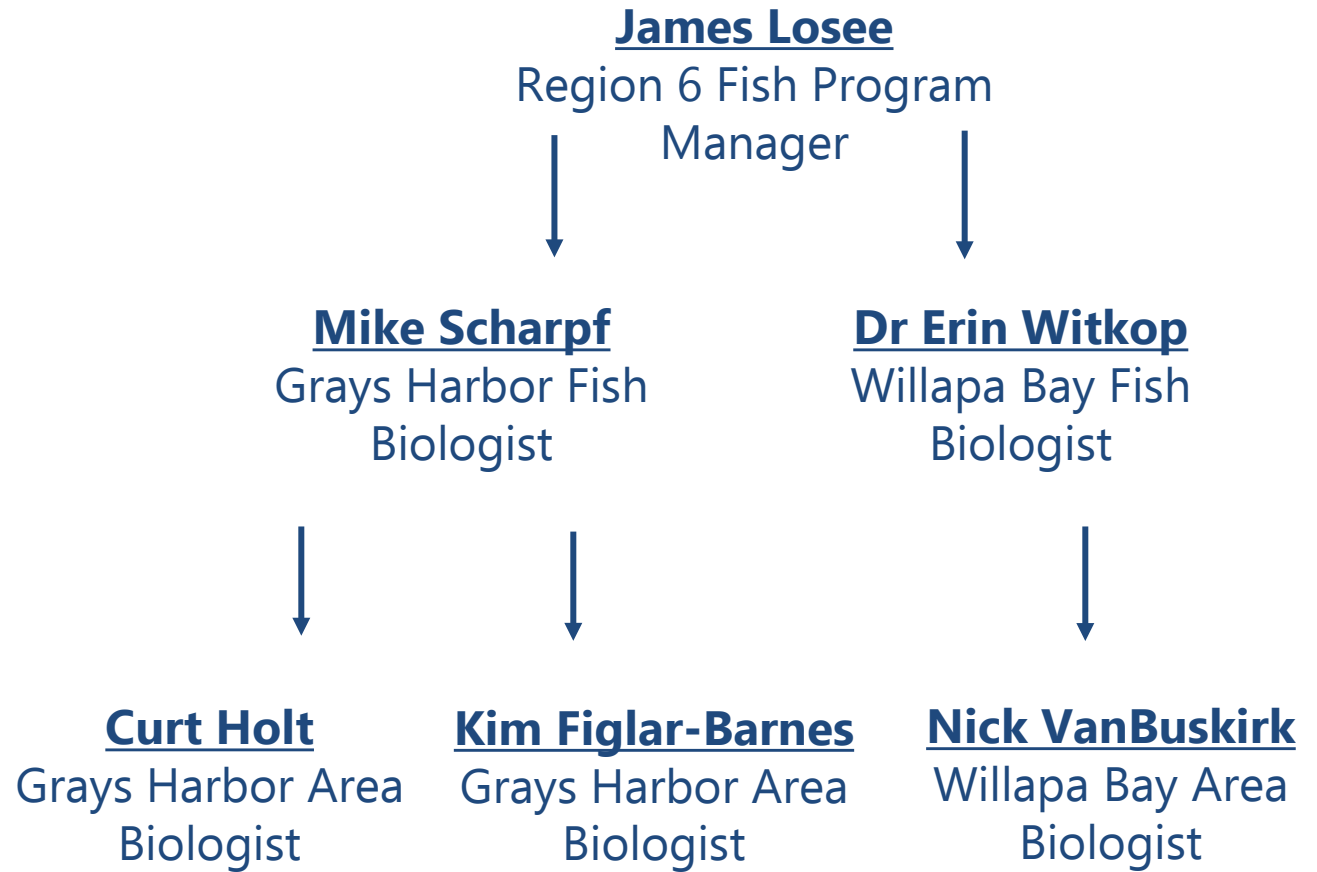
James Losee
Region 6 Fish Program Manager

Mike Scharpf
Grays Harbor Fish Biologist

Dr Erin Witkop
Willapa Bay Fish Biologist

Curt Holt
Grays Harbor Area Biologist

Kim Figlar-Barnes
Grays Harbor Area Biologist

Nick VanBuskirk
Willapa Bay Area Biologist